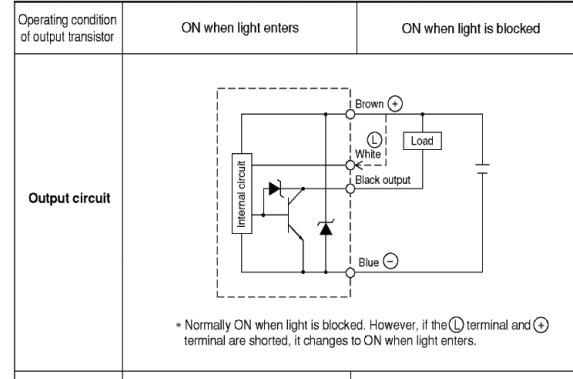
| Operating condition of output transistor | ON when light enters | ON when light is blocked |
|---|---|---|
| **Output circuit** | Brown (+)<br>(L)<br>White<br>Load<br>Internal circuit<br>Black output<br>Blue (−)<br>* Normally ON when light is blocked. However, if the (L) terminal and (+) terminal are shorted, it changes to ON when light enters. | |